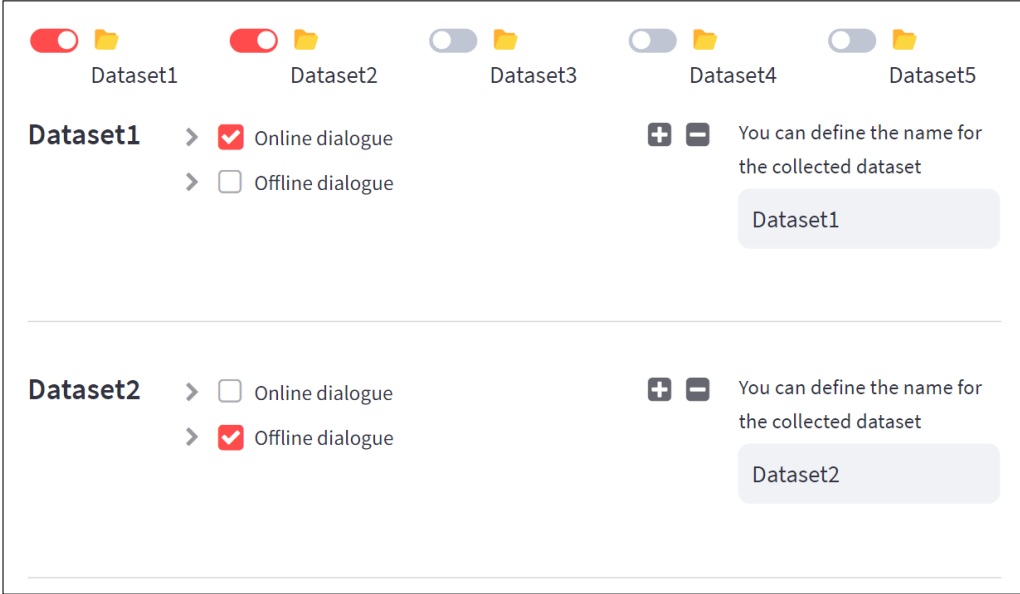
Dataset1 Dataset2 Dataset3 Dataset4 Dataset5

**Dataset1**

Online dialogue

Offline dialogue

You can define the name for the collected dataset

Dataset1

**Dataset2**

Online dialogue

Offline dialogue

You can define the name for the collected dataset

Dataset2